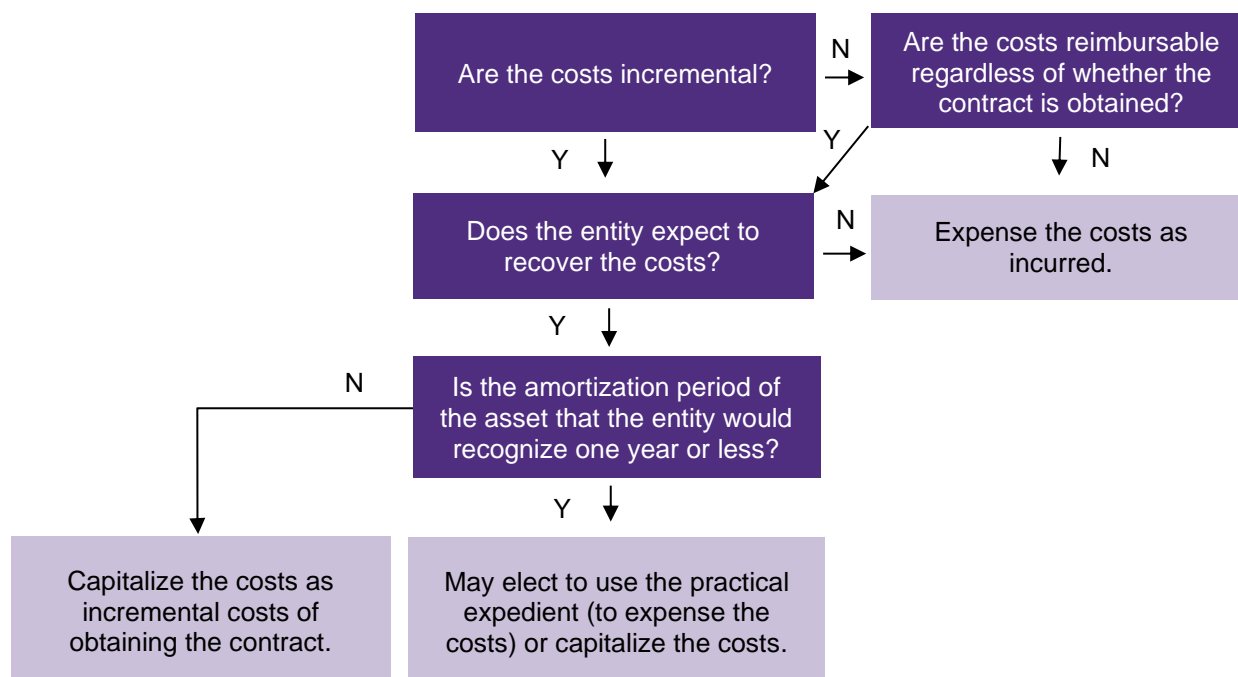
Are the costs incremental?

N

Are the costs reimbursable regardless of whether the contract is obtained?

Y

Y

N

Does the entity expect to recover the costs?

N

Expense the costs as incurred.

Y

N

Is the amortization period of the asset that the entity would recognize one year or less?

Y

Capitalize the costs as incremental costs of obtaining the contract.

May elect to use the practical expedient (to expense the costs) or capitalize the costs.